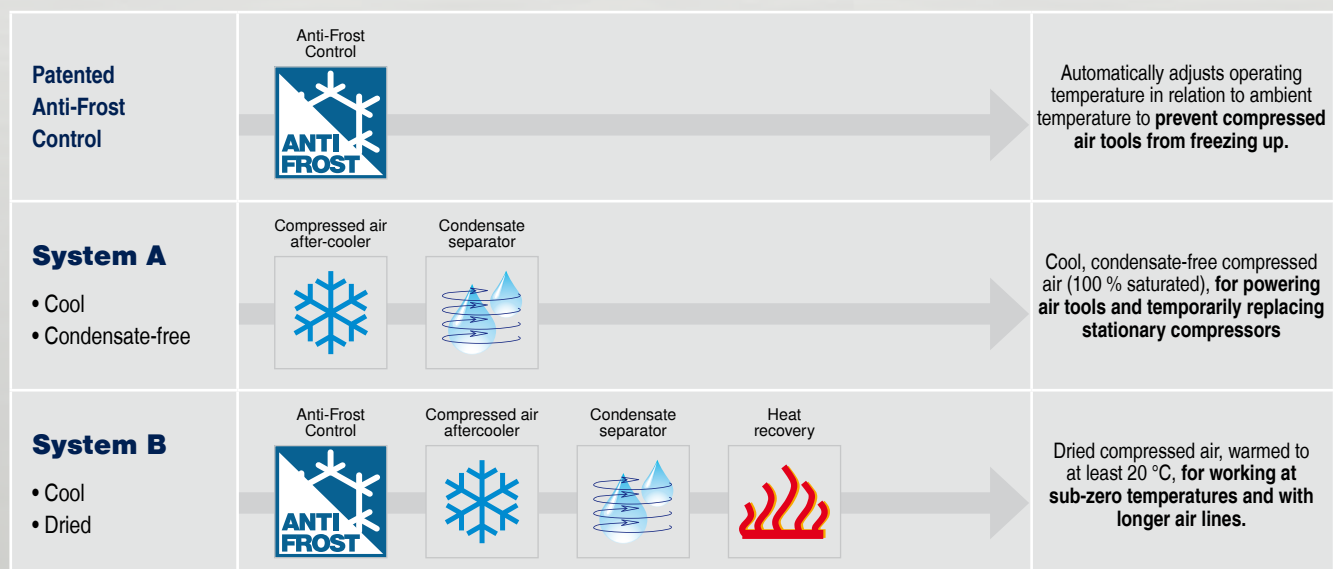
| | | |
|---|---|---|
| Patented Anti-Frost Control | Anti-Frost Control ANTI FROST | Automatically adjusts operating temperature in relation to ambient temperature to **prevent compressed air tools from freezing up.** |
| **System A** • Cool • Condensate-free | Compressed air after-cooler / Condensate separator | Cool, condensate-free compressed air (100 % saturated), **for powering air tools and temporarily replacing stationary compressors** |
| **System B** • Cool • Dried | Anti-Frost Control ANTI FROST / Compressed air aftercooler / Condensate separator / Heat recovery | Dried compressed air, warmed to at least 20 °C, **for working at sub-zero temperatures and with longer air lines.** |